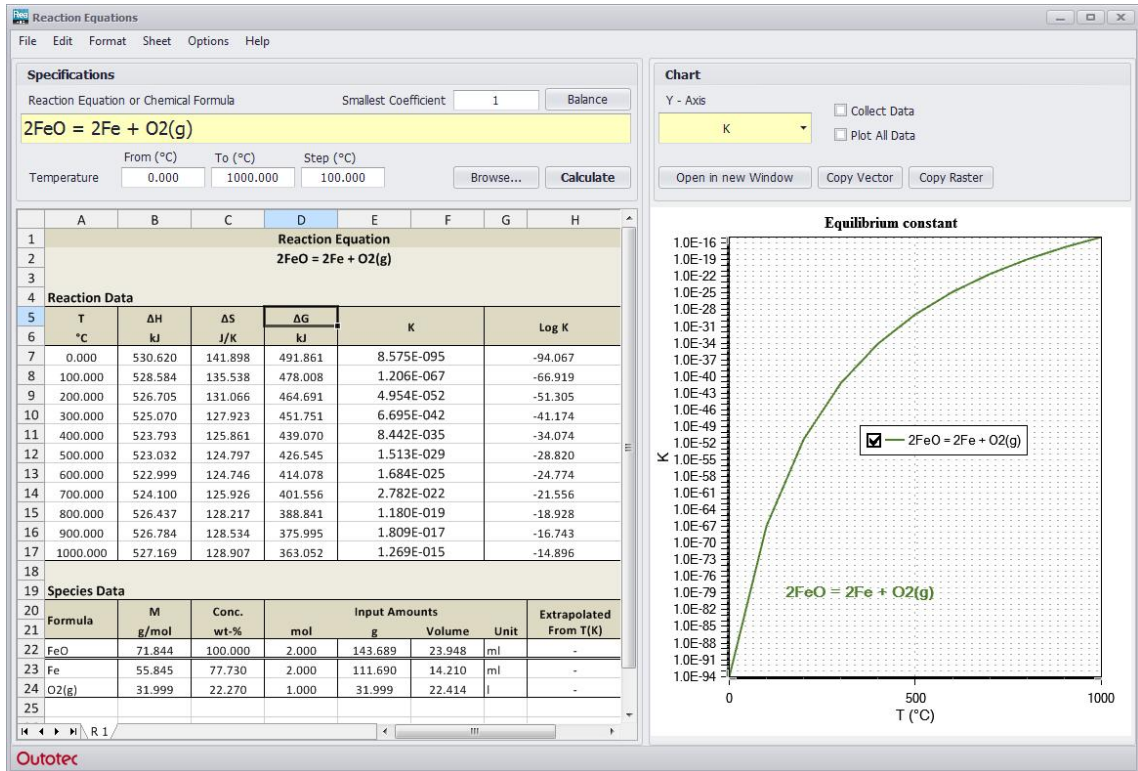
Reaction Equations

File Edit Format Sheet Options Help

Specifications

Reaction Equation or Chemical Formula

Smallest Coefficient 1 Balance

2FeO = 2Fe + O2(g)

From (°C) To (°C) Step (°C)

Temperature 0.000 1000.000 100.000 Browse... Calculate

Chart

Y - Axis

K

Collect Data

Plot All Data

Open in new Window Copy Vector Copy Raster

| | A | B | C | D | E | F | G | H |
|---|---|---|---|---|---|---|---|---|
| 1 | Reaction Equation | | | | | | | |
| 2 | 2FeO = 2Fe + O2(g) | | | | | | | |
| 3 | | | | | | | | |
| 4 | Reaction Data | | | | | | | |
| 5 | T | ΔH | ΔS | ΔG | K | | | Log K |
| 6 | °C | kJ | J/K | kJ | | | | |
| 7 | 0.000 | 530.620 | 141.898 | 491.861 | 8.575E-095 | | | -94.067 |
| 8 | 100.000 | 528.584 | 135.538 | 478.008 | 1.206E-067 | | | -66.919 |
| 9 | 200.000 | 526.705 | 131.066 | 464.691 | 4.954E-052 | | | -51.305 |
| 10 | 300.000 | 525.070 | 127.923 | 451.751 | 6.695E-042 | | | -41.174 |
| 11 | 400.000 | 523.793 | 125.861 | 439.070 | 8.442E-035 | | | -34.074 |
| 12 | 500.000 | 523.032 | 124.797 | 426.545 | 1.513E-029 | | | -28.820 |
| 13 | 600.000 | 522.999 | 124.746 | 414.078 | 1.684E-025 | | | -24.774 |
| 14 | 700.000 | 524.100 | 125.926 | 401.556 | 2.782E-022 | | | -21.556 |
| 15 | 800.000 | 526.437 | 128.217 | 388.841 | 1.180E-019 | | | -18.928 |
| 16 | 900.000 | 526.784 | 128.534 | 375.995 | 1.809E-017 | | | -16.743 |
| 17 | 1000.000 | 527.169 | 128.907 | 363.052 | 1.269E-015 | | | -14.896 |
| 18 | | | | | | | | |
| 19 | Species Data | | | | | | | |
| 20 | Formula | M | Conc. | Input Amounts | | | | Extrapolated |
| 21 | | g/mol | wt-% | mol | g | Volume | Unit | From T(K) |
| 22 | FeO | 71.844 | 100.000 | 2.000 | 143.689 | 23.948 | ml | - |
| 23 | Fe | 55.845 | 77.730 | 2.000 | 111.690 | 14.210 | ml | - |
| 24 | O2(g) | 31.999 | 22.270 | 1.000 | 31.999 | 22.414 | l | - |
| 25 | | | | | | | | |

R 1

Equilibrium constant

1.0E-16 1.0E-19 1.0E-22 1.0E-25 1.0E-28 1.0E-31 1.0E-34 1.0E-37 1.0E-40 1.0E-43 1.0E-46 1.0E-49 1.0E-52 1.0E-55 1.0E-58 1.0E-61 1.0E-64 1.0E-67 1.0E-70 1.0E-73 1.0E-76 1.0E-79 1.0E-82 1.0E-85 1.0E-88 1.0E-91 1.0E-94

K

2FeO = 2Fe + O2(g)

2FeO = 2Fe + O2(g)

0 500 1000

T (°C)

Outotec